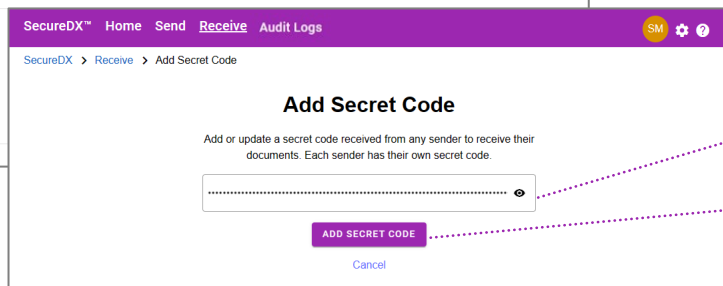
SecureDX™ Home Send Receive Audit Logs SM

SecureDX > Receive > Add Secret Code

Add Secret Code

Add or update a secret code received from any sender to receive their documents. Each sender has their own secret code.

••••••••••••••••••••••••••••••••••••••••••••••••••••••••••••••••••••••••••••

ADD SECRET CODE

Cancel